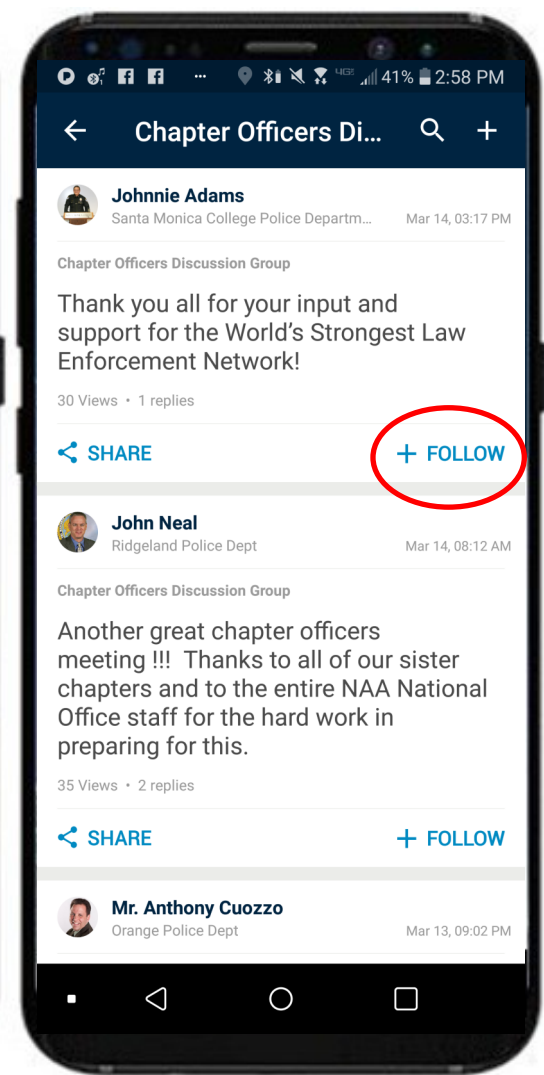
41% 2:58 PM

Chapter Officers Di...

Johnnie Adams
Santa Monica College Police Departm... Mar 14, 03:17 PM

Chapter Officers Discussion Group

Thank you all for your input and support for the World's Strongest Law Enforcement Network!

30 Views • 1 replies

SHARE + FOLLOW

John Neal
Ridgeland Police Dept Mar 14, 08:12 AM

Chapter Officers Discussion Group

Another great chapter officers meeting !!! Thanks to all of our sister chapters and to the entire NAA National Office staff for the hard work in preparing for this.

35 Views • 2 replies

SHARE + FOLLOW

Mr. Anthony Cuozzo
Orange Police Dept Mar 13, 09:02 PM